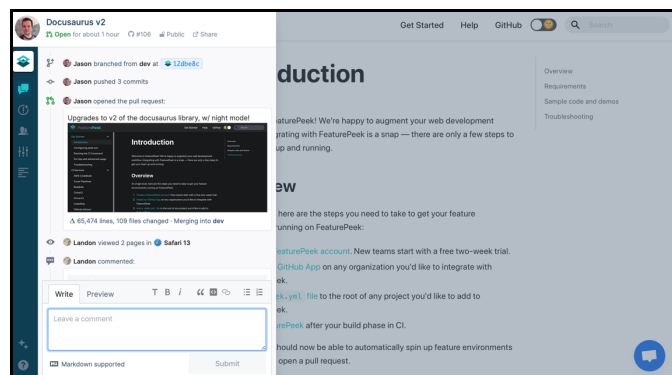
Docusaurus v2
Open for about 1 hour #106 Public Share

Jason branched from dev at 12dbe8c
Jason pushed 3 commits
Jason opened the pull request:
Upgrades to v2 of the docusaurus library, w/ night mode!
Introduction
Overview
65,474 lines, 109 files changed · Merging into dev
Landon viewed 2 pages in Safari 13
Landon commented:

Write Preview
T B I
Leave a comment
Markdown supported
Submit

Get Started Help GitHub Search

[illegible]duction

Overview
Requirements
Sample code and demos
Troubleshooting

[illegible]eaturePeek! We're happy to augment your web development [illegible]grating with FeaturePeek is a snap — there are only a few steps to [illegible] up and running.

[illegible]ew

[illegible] here are the steps you need to take to get your feature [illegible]running on FeaturePeek:

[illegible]eaturePeek account. New teams start with a free two-week trial.
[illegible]GitHub App on any organization you'd like to integrate with
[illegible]ek.yml file to the root of any project you'd like to add to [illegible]ek.
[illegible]ePeek after your build phase in CI.

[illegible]hould now be able to automatically spin up feature environments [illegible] open a pull request.